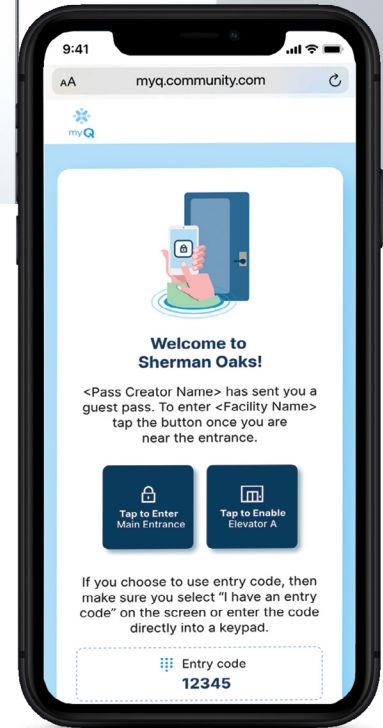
9:41

AA myq.community.com

myQ

Welcome to Sherman Oaks!

<Pass Creator Name> has sent you a guest pass. To enter <Facility Name> tap the button once you are near the entrance.

Tap to Enter
Main Entrance

Tap to Enable
Elevator A

If you choose to use entry code, then make sure you select "I have an entry code" on the screen or enter the code directly into a keypad.

Entry code
12345